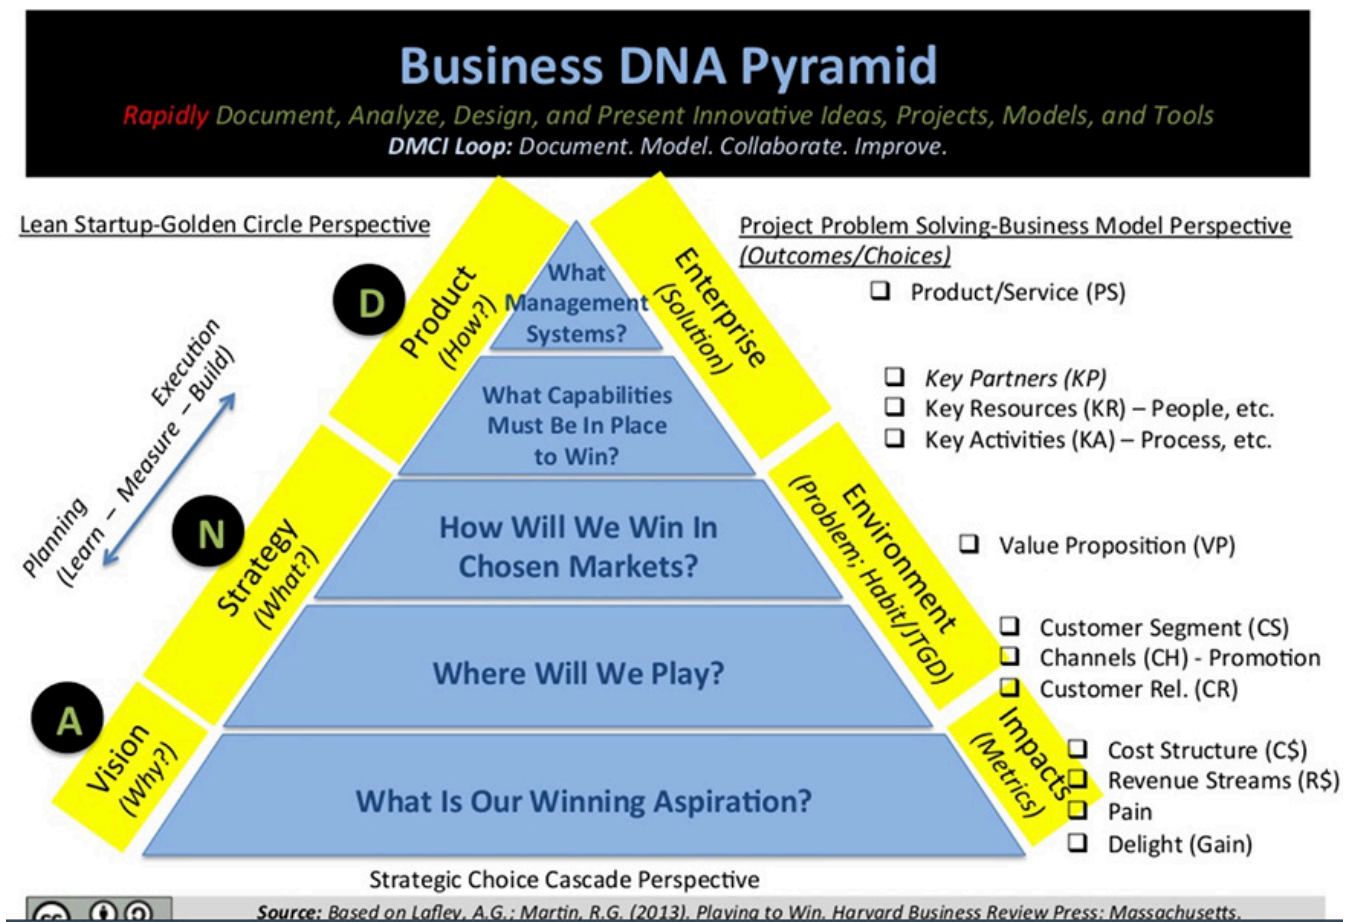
Business DNA Pyramid

Rapidly Document, Analyze, Design, and Present Innovative Ideas, Projects, Models, and Tools

DMCI Loop: Document. Model. Collaborate. Improve.

Lean Startup-Golden Circle Perspective

Project Problem Solving-Business Model Perspective (Outcomes/Choices)

Execution (Learn – Measure – Build) Planning

D

Product (How?)

N

Strategy (What?)

A

Vision (Why?)

What Management Systems?

What Capabilities Must Be In Place to Win?

How Will We Win In Chosen Markets?

Where Will We Play?

What Is Our Winning Aspiration?

Enterprise (Solution)

Environment (Problem; Habit/JTGD)

Impacts (Metrics)

❑ Product/Service (PS)

❑ Key Partners (KP)
❑ Key Resources (KR) – People, etc.
❑ Key Activities (KA) – Process, etc.

❑ Value Proposition (VP)

❑ Customer Segment (CS)
❑ Channels (CH) - Promotion
❑ Customer Rel. (CR)

❑ Cost Structure (C$)
❑ Revenue Streams (R$)
❑ Pain
❑ Delight (Gain)

Strategic Choice Cascade Perspective

Source: Based on Lafley, A.G.; Martin, R.G. (2013). Playing to Win. Harvard Business Review Press: Massachusetts.